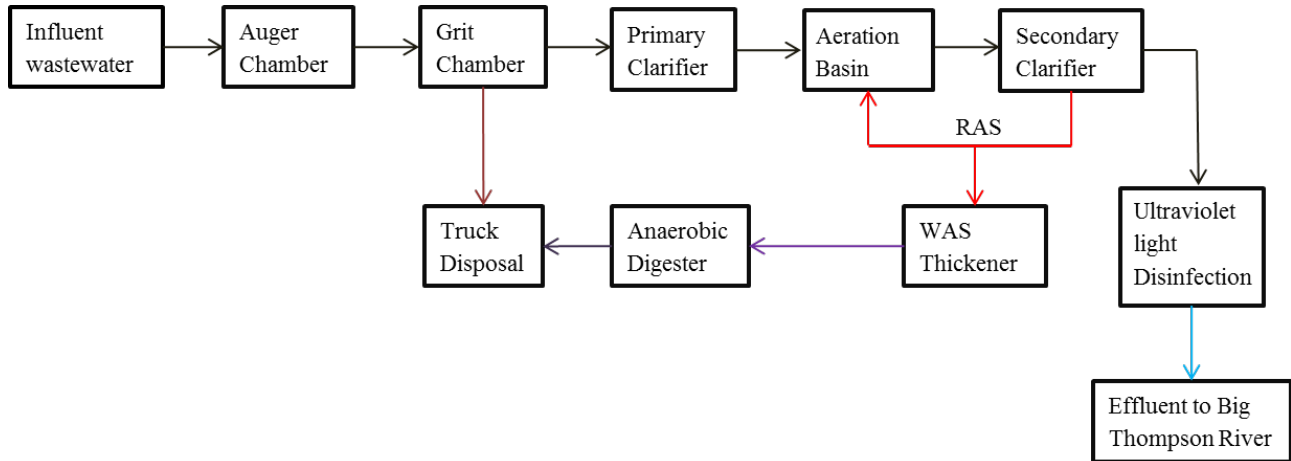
Influent wastewater

Auger Chamber

Grit Chamber

Primary Clarifier

Aeration Basin

Secondary Clarifier

RAS

Truck Disposal

Anaerobic Digester

WAS Thickener

Ultraviolet light Disinfection

Effluent to Big Thompson River